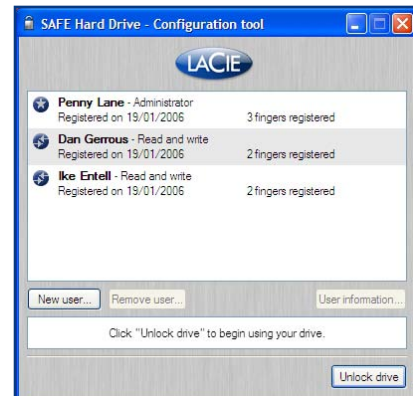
SAFE Hard Drive - Configuration tool

LACIE

Penny Lane - Administrator
Registered on 19/01/2006 3 fingers registered

Dan Gerrous - Read and write
Registered on 19/01/2006 2 fingers registered

Ike Entell - Read and write
Registered on 19/01/2006 2 fingers registered

New user... Remove user... User information...

Click "Unlock drive" to begin using your drive.

Unlock drive